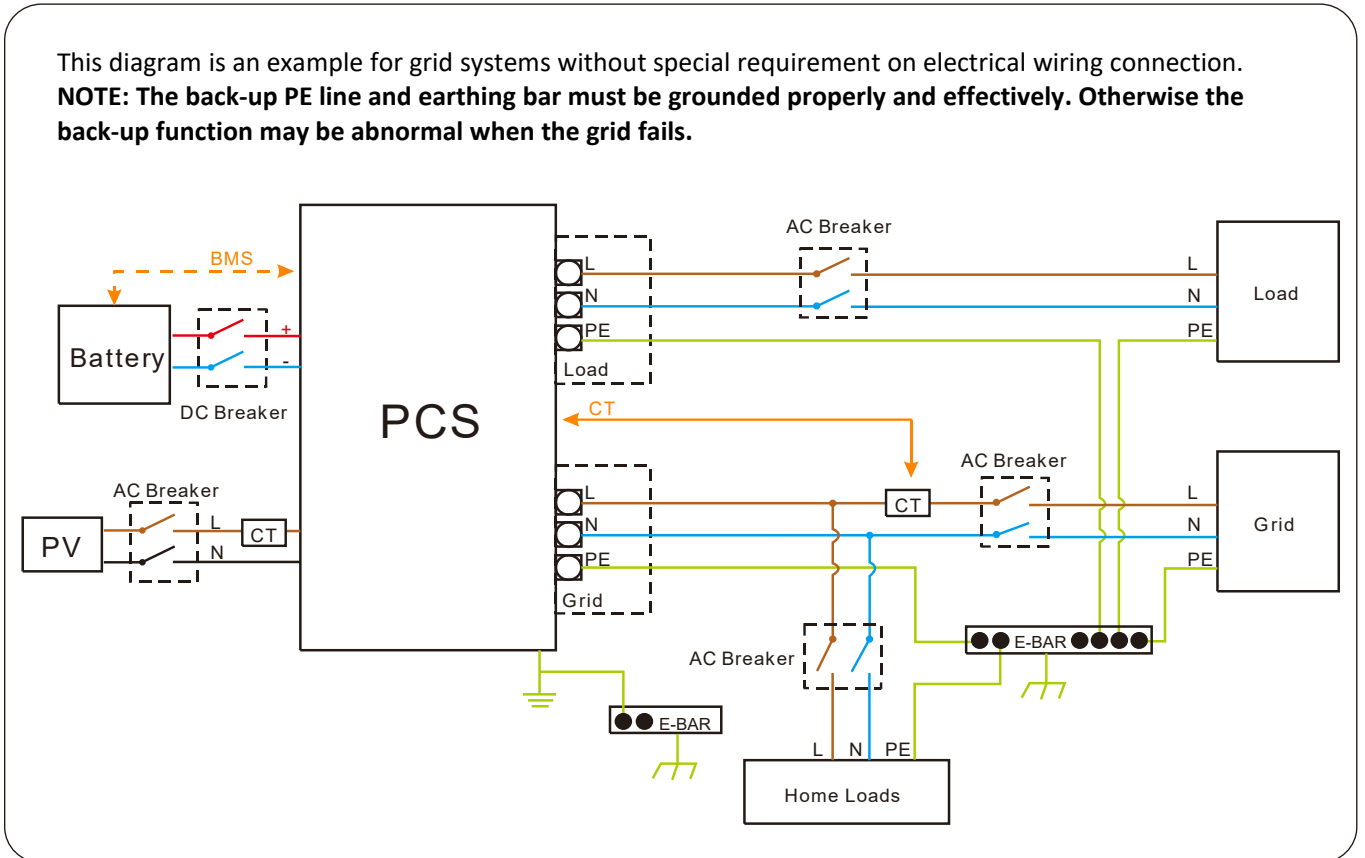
This diagram is an example for grid systems without special requirement on electrical wiring connection.
**NOTE: The back-up PE line and earthing bar must be grounded properly and effectively. Otherwise the back-up function may be abnormal when the grid fails.**

BMS

Battery

+

-

DC Breaker

PCS

L
N
PE
Load

AC Breaker

L
N
PE
Load

CT

AC Breaker

L
N
PE
Grid

CT

L
N
PE
Grid

PV

AC Breaker

L
N

CT

AC Breaker

E-BAR

E-BAR

L N PE

Home Loads